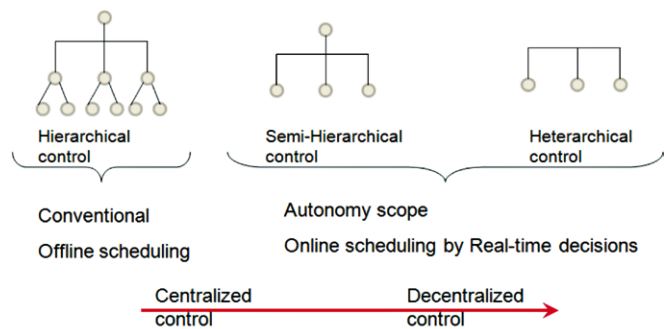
Hierarchical control

Semi-Hierarchical control

Heterarchical control

Conventional

Offline scheduling

Autonomy scope

Online scheduling by Real-time decisions

Centralized control

Decentralized control